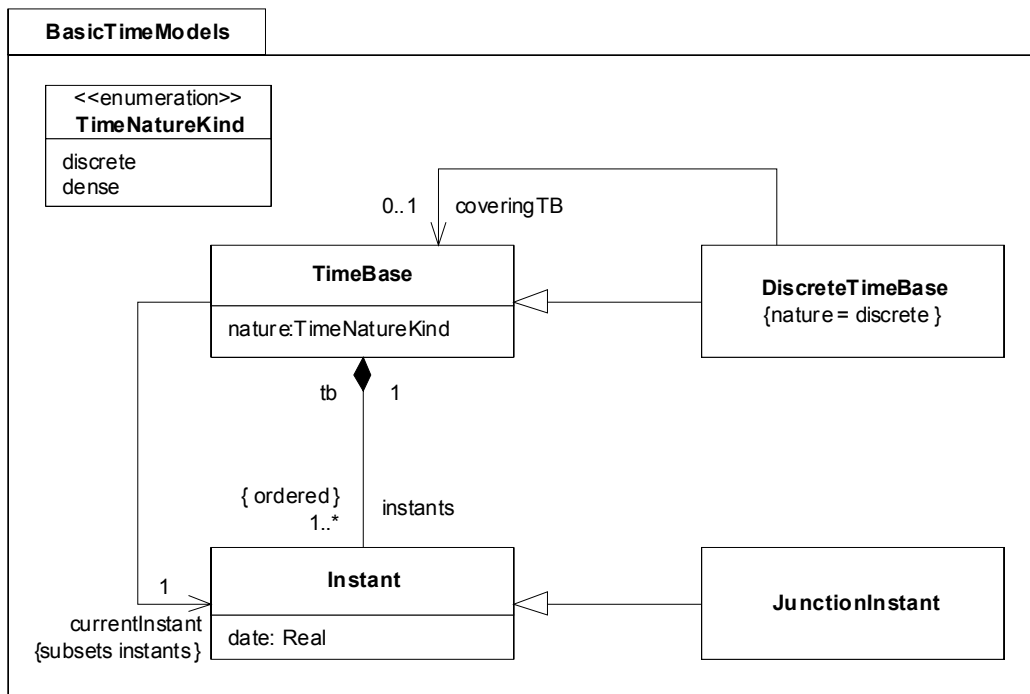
BasicTimeModels

<<enumeration>>
TimeNatureKind

discrete
dense

0..1 coveringTB

TimeBase

nature:TimeNatureKind

DiscreteTimeBase
{nature = discrete }

tb 1

{ ordered }
1..*

instants

1

Instant

date: Real

currentInstant
{subsets instants}

JunctionInstant